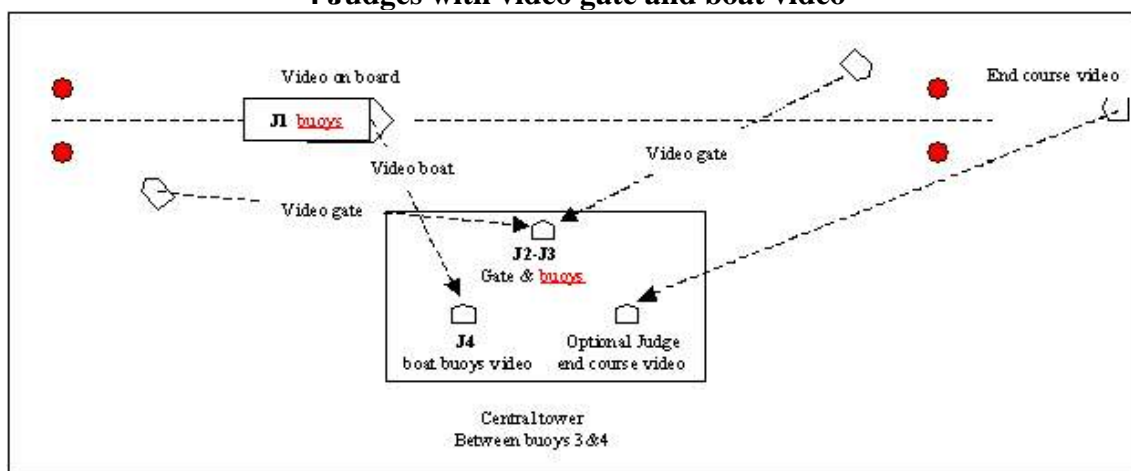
4 Judges with video gate and boat video

Video on board

J1 buoys

End course video

Video boat

Video gate

Video gate

J2-J3
Gate & buoys

J4
boat buoys video

Optional Judge
end course video

Central tower
Between buoys 3 &4